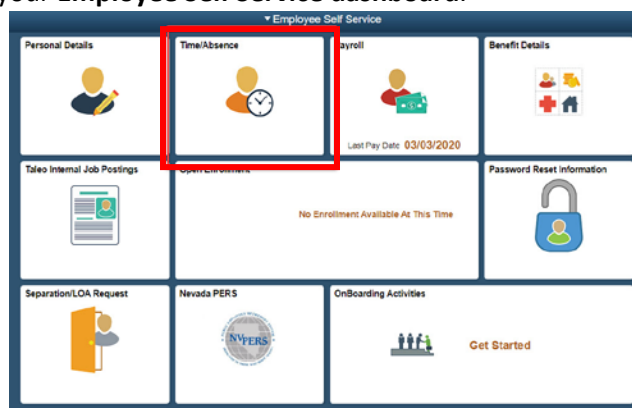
your Employee Self Service dashboard.

▾ Employee Self Service

Personal Details

Time/Absence

ayroll

Last Pay Date 03/03/2020

Benefit Details

Taleo Internal Job Postings

Open Enrollment

No Enrollment Available At This Time

Password Reset Information

Separation/LOA Request

Nevada PERS

NVPERS

OnBoarding Activities

Get Started